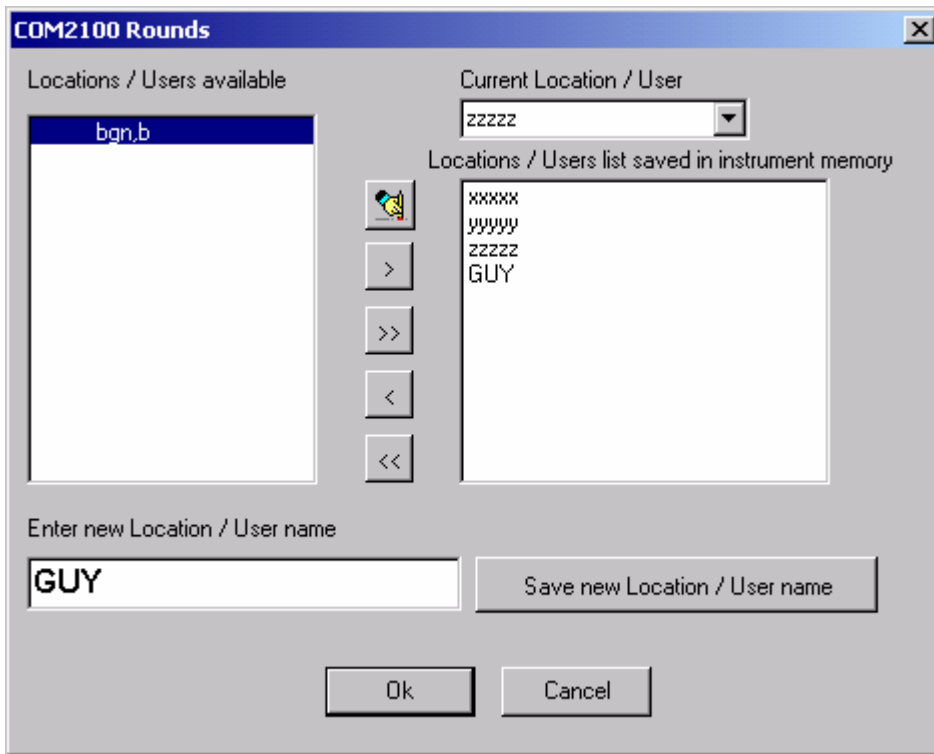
COM2100 Rounds

Locations / Users available

bgn,b

Current Location / User

zzzzz

Locations / Users list saved in instrument memory

xxxxx
yyyyy
zzzzz
GUY

>

>>

<

<<

Enter new Location / User name

GUY

Save new Location / User name

Ok

Cancel